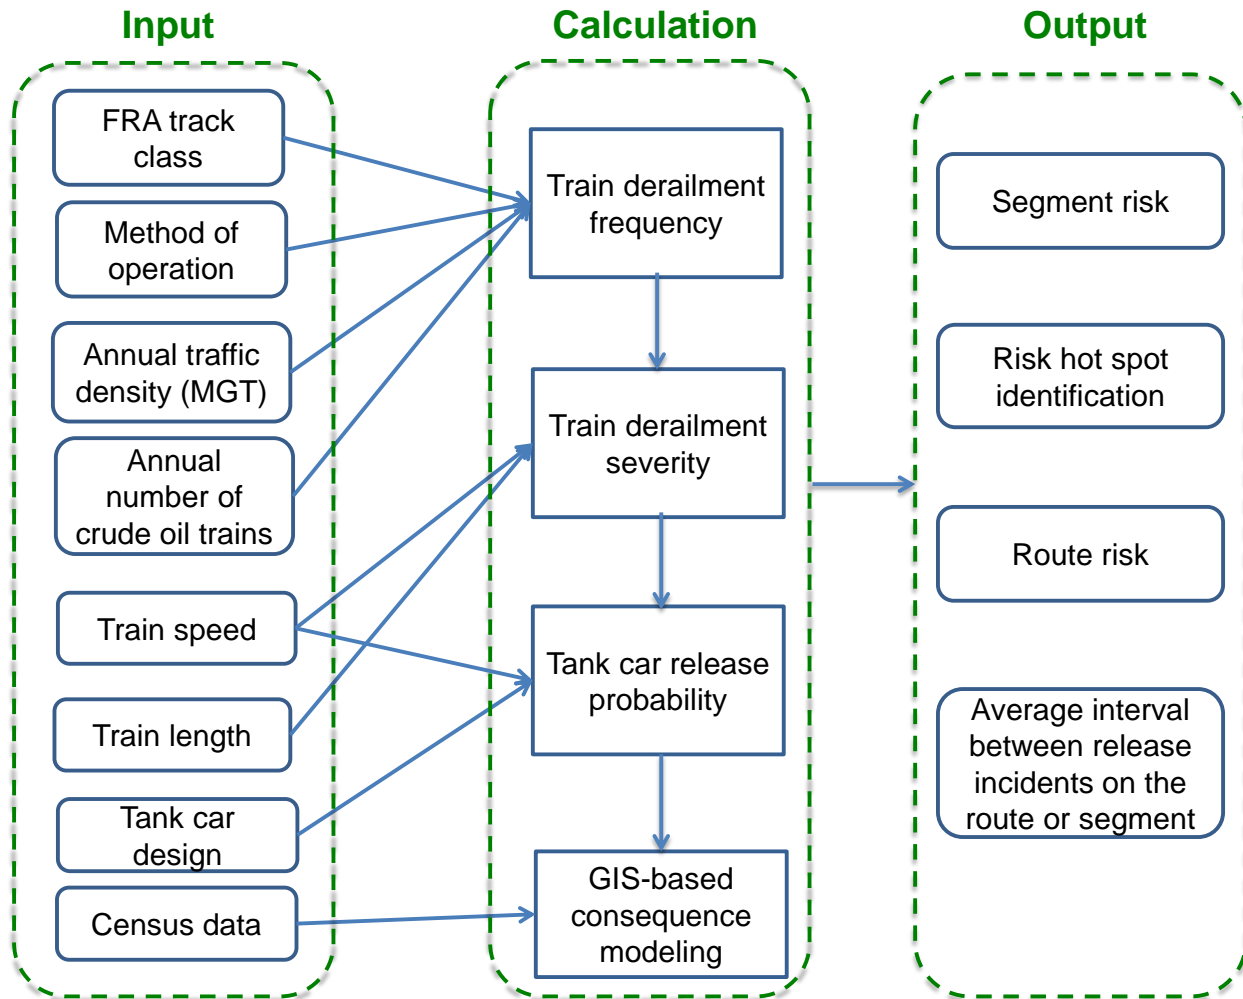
Input

FRA track class

Method of operation

Annual traffic density (MGT)

Annual number of crude oil trains

Train speed

Train length

Tank car design

Census data

Calculation

Train derailment frequency

Train derailment severity

Tank car release probability

GIS-based consequence modeling

Output

Segment risk

Risk hot spot identification

Route risk

Average interval between release incidents on the route or segment